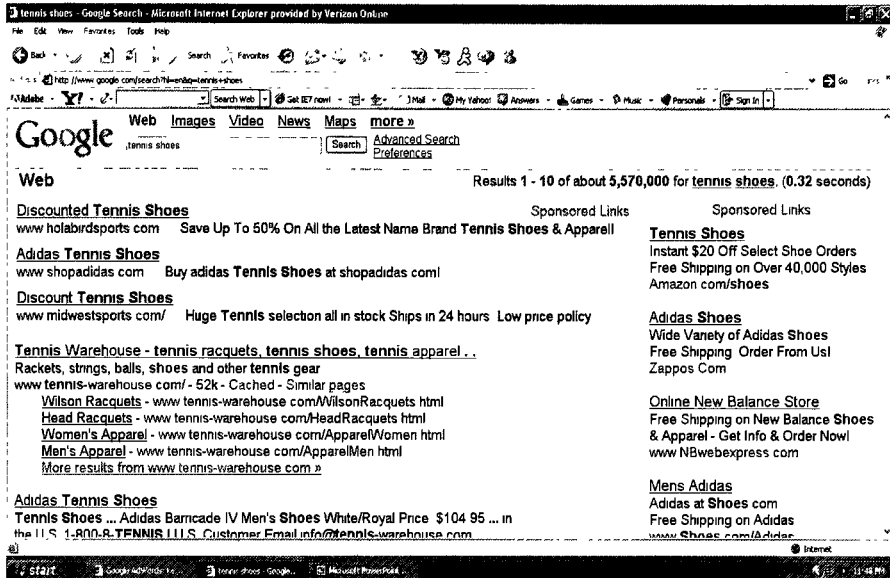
tennis shoes - Google Search - Microsoft Internet Explorer provided by Verizon Online

File Edit View Favorites Tools Help

Back Search Favorites

http://www.google.com/search?hl=en&q=tennis+shoes

Go

Adobe Y! Search Web Get IE7 now! Mail My Yahoo! Answers Games Music Personals Sign In

Google

Web Images Video News Maps more »

tennis shoes

Search

Advanced Search
Preferences

Web

Results 1 - 10 of about 5,570,000 for tennis shoes. (0.32 seconds)

Sponsored Links

Discounted Tennis Shoes
www holabirdsports com Save Up To 50% On All the Latest Name Brand Tennis Shoes & Apparel!

Adidas Tennis Shoes
www shopadidas com Buy adidas Tennis Shoes at shopadidas com!

Discount Tennis Shoes
www midwestsports com/ Huge Tennis selection all in stock Ships in 24 hours Low price policy

Tennis Warehouse - tennis racquets, tennis shoes, tennis apparel . .
Rackets, strings, balls, shoes and other tennis gear
www tennis-warehouse com/ - 52k - Cached - Similar pages
Wilson Racquets - www tennis-warehouse com/WilsonRacquets html
Head Racquets - www tennis-warehouse com/HeadRacquets html
Women's Apparel - www tennis-warehouse com/ApparelWomen html
Men's Apparel - www tennis-warehouse com/ApparelMen html
More results from www tennis-warehouse com »

Adidas Tennis Shoes
Tennis Shoes ... Adidas Barricade IV Men's Shoes White/Royal Price $104 95 ... in the U.S. 1-800-8-TENNIS U.S. Customer Email info@tennis-warehouse.com

Sponsored Links

Tennis Shoes
Instant $20 Off Select Shoe Orders
Free Shipping on Over 40,000 Styles
Amazon com/shoes

Adidas Shoes
Wide Variety of Adidas Shoes
Free Shipping Order From Us!
Zappos Com

Online New Balance Store
Free Shipping on New Balance Shoes & Apparel - Get Info & Order Now!
www NBwebexpress com

Mens Adidas
Adidas at Shoes com
Free Shipping on Adidas
www Shoes com/Adidas

Internet

start Google AdWords ... tennis shoes - Google... Microsoft PowerPoint ... 11:48 PM